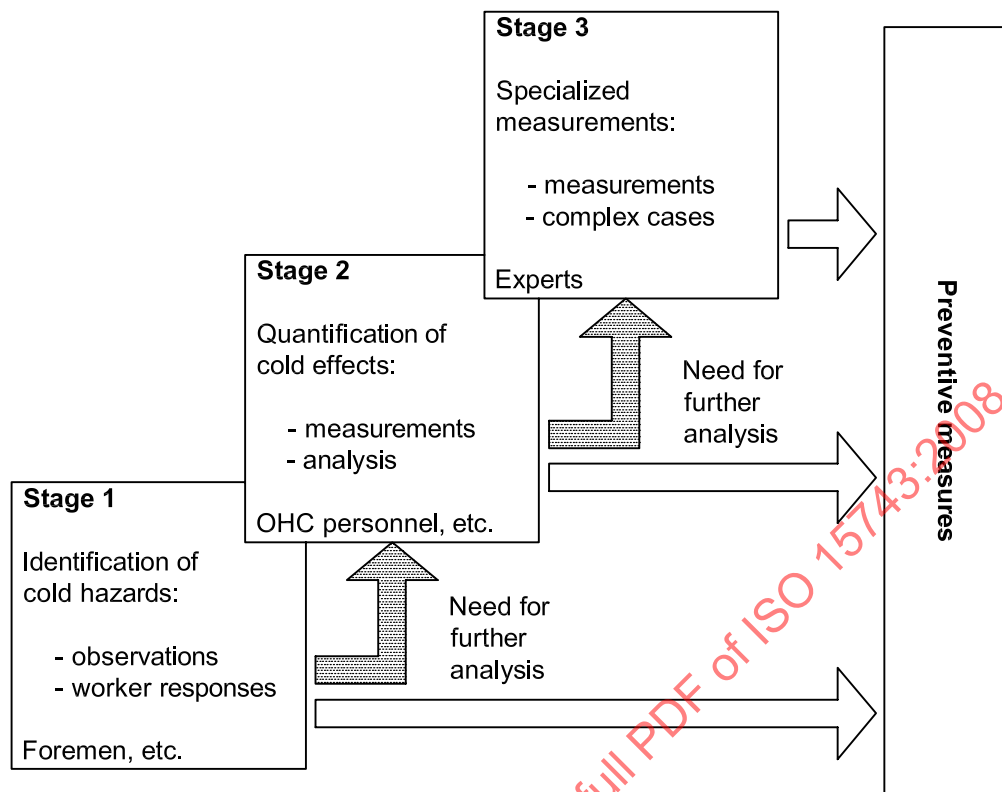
Stage 3

Specialized measurements:

- measurements
- complex cases

Experts

Stage 2

Quantification of cold effects:

- measurements
- analysis

OHC personnel, etc.

Stage 1

Identification of cold hazards:

- observations
- worker responses

Foremen, etc.

Need for further analysis

Need for further analysis

Preventive measures

full PDF of ISO 15743:2008